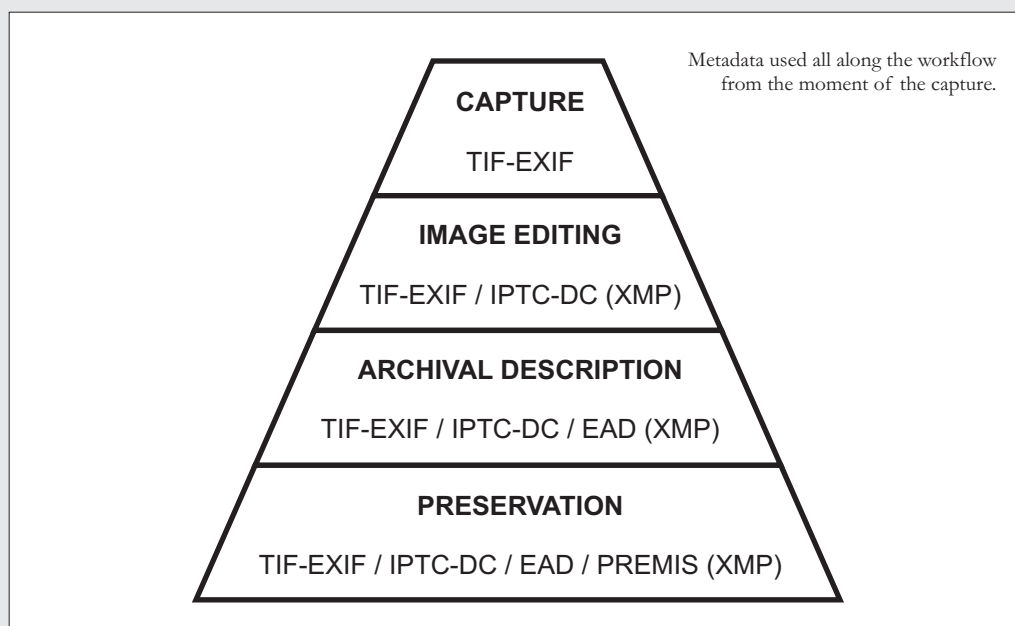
Metadata used all along the workflow from the moment of the capture.

CAPTURE

TIF-EXIF

IMAGE EDITING

TIF-EXIF / IPTC-DC (XMP)

ARCHIVAL DESCRIPTION

TIF-EXIF / IPTC-DC / EAD (XMP)

PRESERVATION

TIF-EXIF / IPTC-DC / EAD / PREMIS (XMP)